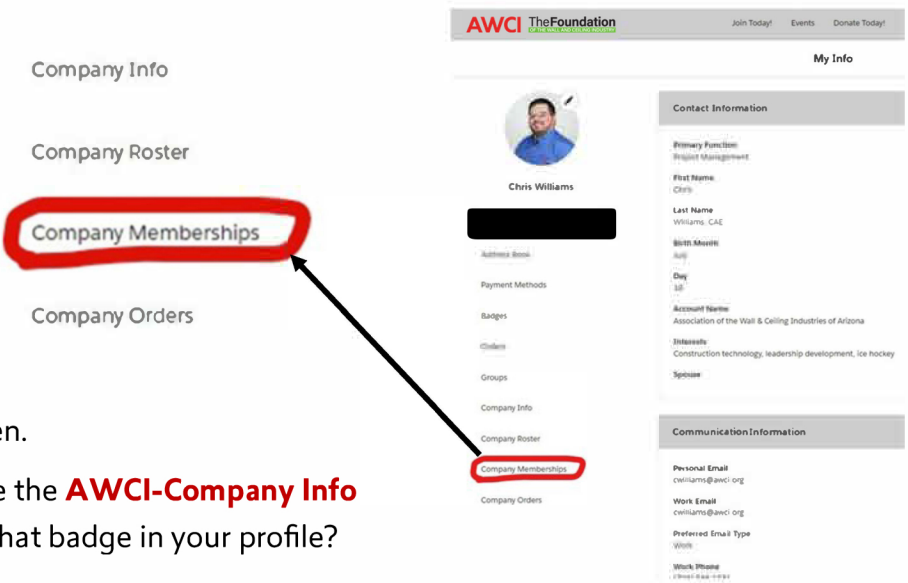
Company Info

Company Roster

Company Memberships

Company Orders

en.

e the **AWCI-Company Info**

hat badge in your profile?

AWCI TheFoundation OF THE WALL AND CEILING INDUSTRY

Join Today! Events Donate Today!

My Info

Chris Williams

Address Book

Payment Methods

Badges

Orders

Groups

Company Info

Company Roster

Company Memberships

Company Orders

Contact Information

Primary Function
Project Management

First Name
Chris

Last Name
Williams, CAE

Birth Month
July

Day
18

Account Name
Association of the Wall & Ceiling Industries of Arizona

Interests
Construction technology, leadership development, ice hockey

Spouse

Communication Information

Personal Email
cwilliams@awci.org

Work Email
cwilliams@awci.org

Preferred Email Type
Work

Work Phone
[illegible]